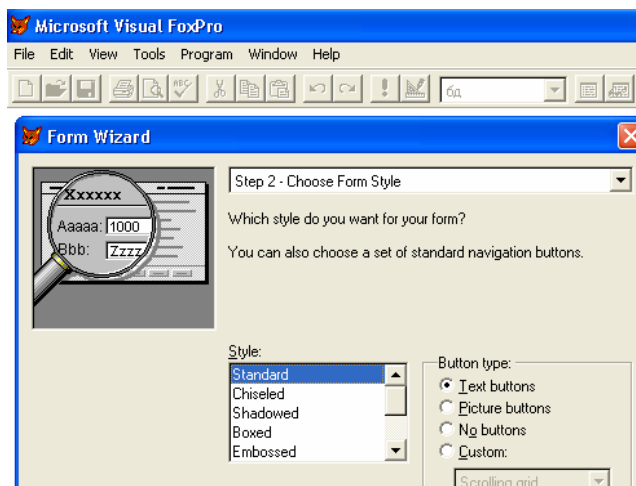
Microsoft Visual FoxPro

File Edit View Tools Program Window Help

бд

Form Wizard

Xxxxxx
Aaaaa: 1000
Bbb: Zzzz

Step 2 - Choose Form Style

Which style do you want for your form?

You can also choose a set of standard navigation buttons.

Style:
Standard
Chiseled
Shadowed
Boxed
Embossed

Button type:
Text buttons
Picture buttons
No buttons
Custom:
Scrolling grid